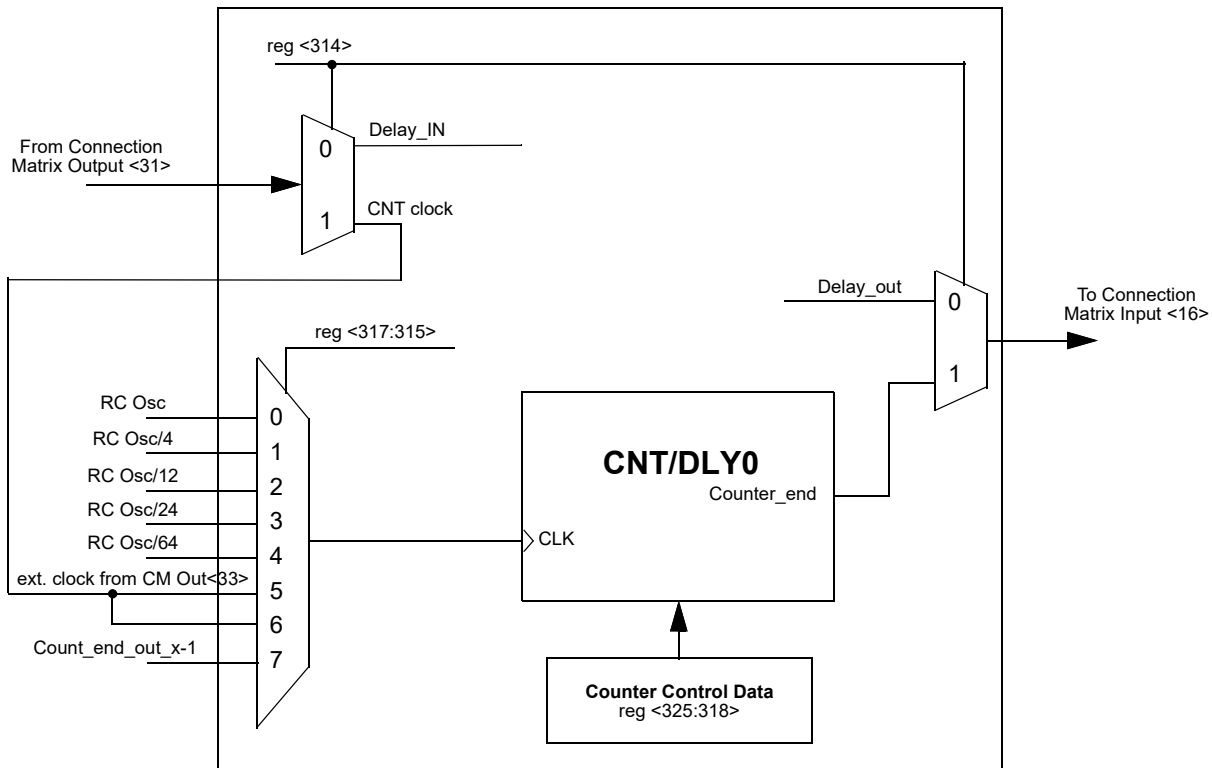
reg <314>

From Connection Matrix Output <31>

0

Delay_IN

1

CNT clock

Delay_out

0

1

To Connection Matrix Input <16>

reg <317:315>

RC Osc

RC Osc/4

RC Osc/12

RC Osc/24

RC Osc/64

ext. clock from CM Out<33>

Count_end_out_x-1

0

1

2

3

4

5

6

7

CNT/DLY0

Counter_end

CLK

Counter Control Data
reg <325:318>